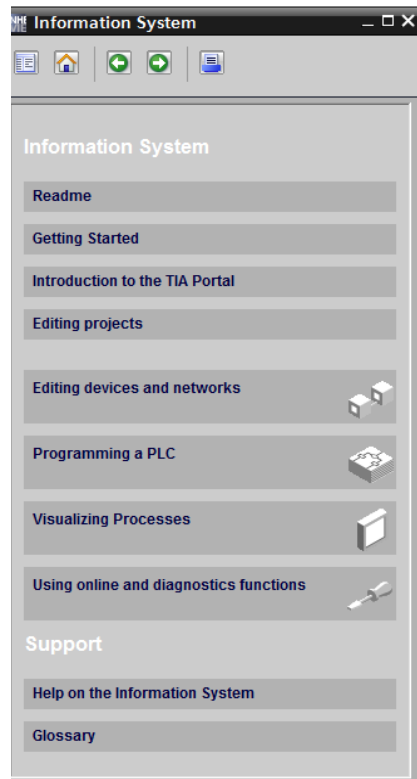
Information System

Information System

Readme

Getting Started

Introduction to the TIA Portal

Editing projects

Editing devices and networks

Programming a PLC

Visualizing Processes

Using online and diagnostics functions

Support

Help on the Information System

Glossary